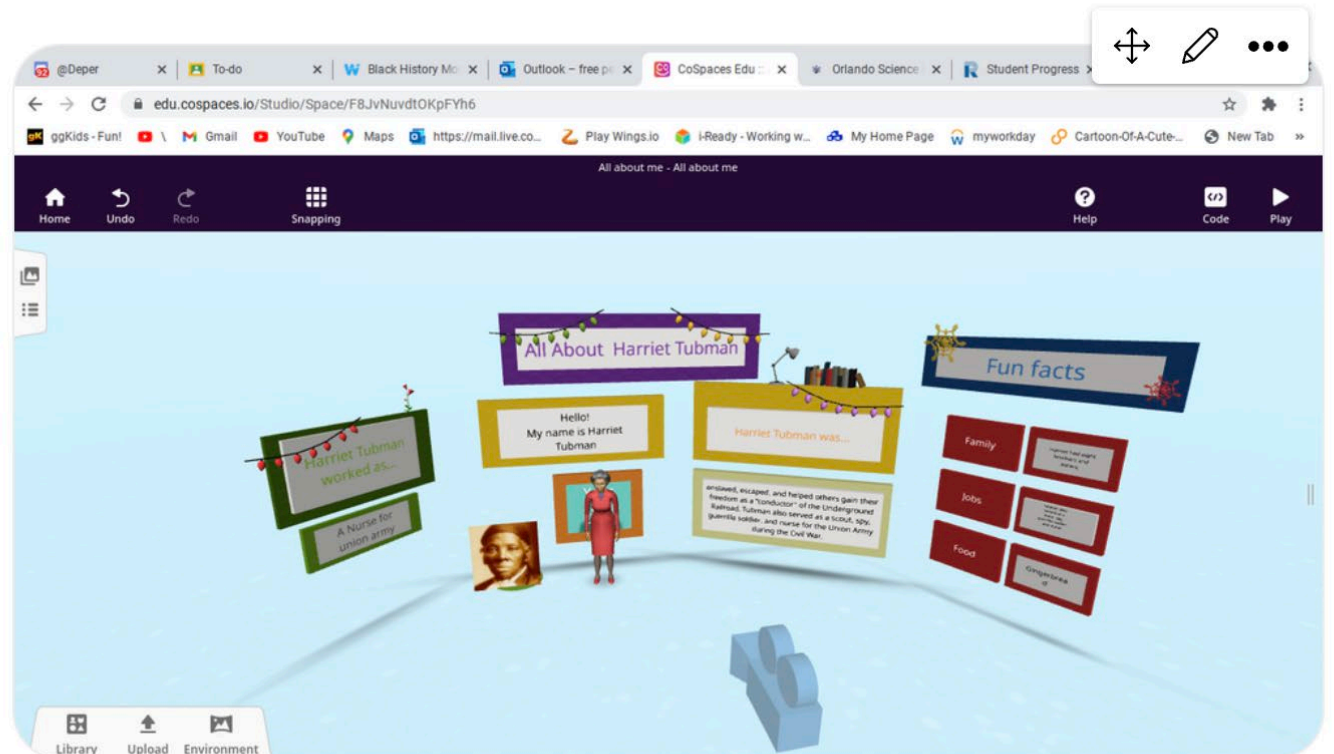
@Deper
To-do
Black History Mo
Outlook – free p
CoSpaces Edu
Orlando Science
Student Progress

edu.cospaces.io/Studio/Space/F8JvNuvdtOKpFYh6

ggKids - Fun! \ Gmail YouTube Maps https://mail.live.co... Play Wings.io i-Ready - Working w... My Home Page myworkday Cartoon-Of-A-Cute-... New Tab »

All about me - All about me

Home Undo Redo Snapping Help Code Play

All About Harriet Tubman

Fun facts

Harriet Tubman worked as...

A Nurse for union army

Hello! My name is Harriet Tubman

Harriet Tubman was...

enslaved, escaped, and helped others gain their freedom as a "conductor" of the Underground Railroad. Tubman also served as a scout, spy, guerrilla soldier, and nurse for the Union Army during the Civil War.

Family
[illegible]
Jobs
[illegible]
Food
Gingerbread

Library Upload Environment